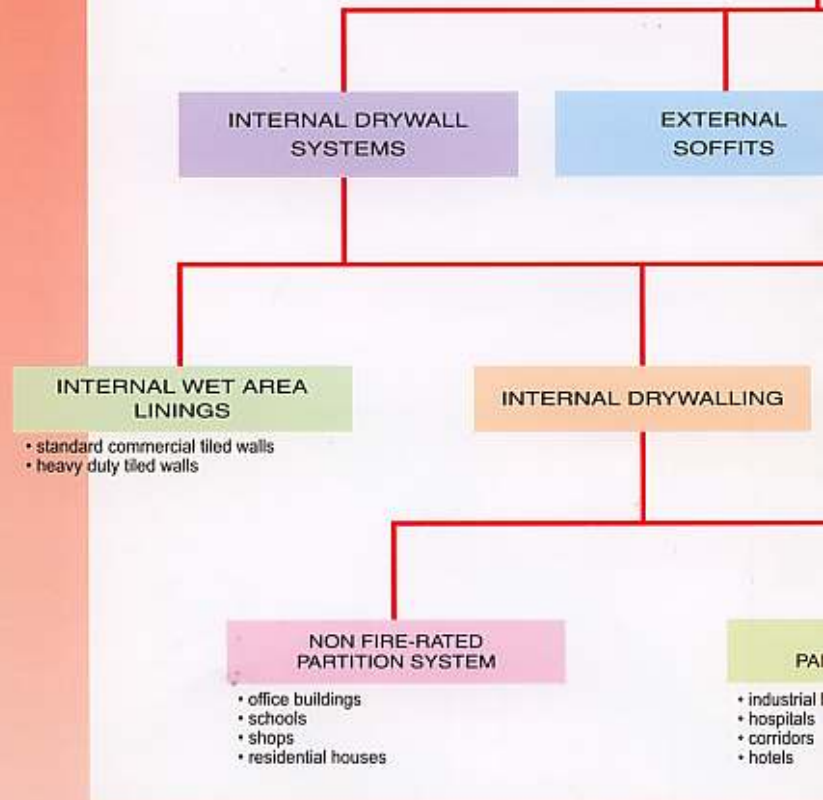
INTERNAL DRYWALL SYSTEMS

EXTERNAL SOFFITS

INTERNAL WET AREA LININGS

• standard commercial tiled walls
• heavy duty tiled walls

INTERNAL DRYWALLING

NON FIRE-RATED PARTITION SYSTEM

• office buildings
• schools
• shops
• residential houses

PA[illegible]

• industrial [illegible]
• hospitals
• corridors
• hotels